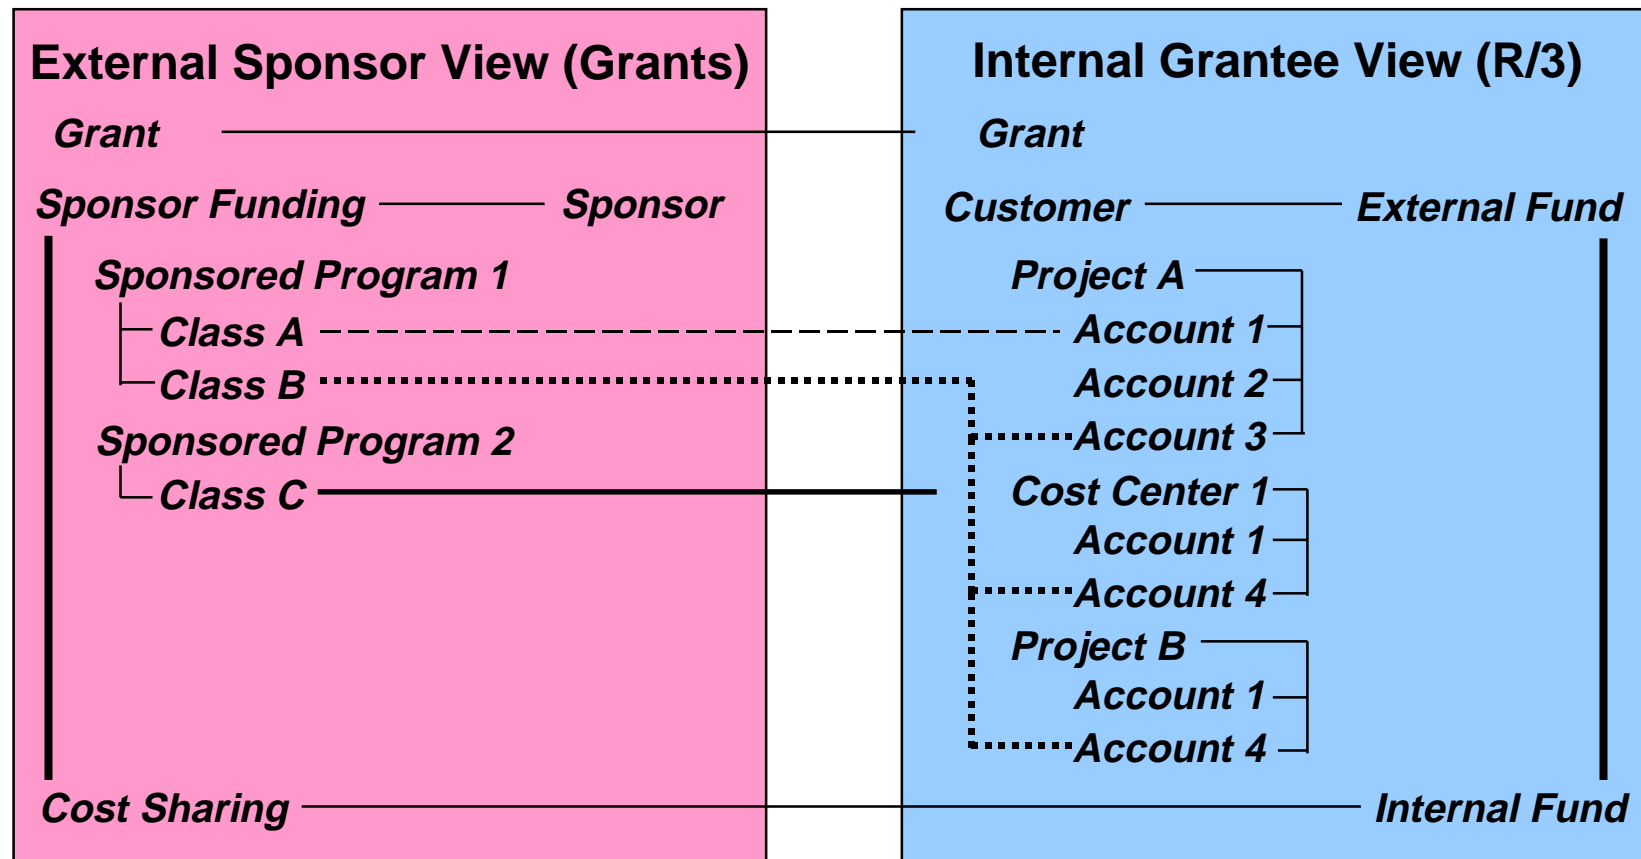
External Sponsor View (Grants)

Grant

Sponsor Funding

Sponsor

Sponsored Program 1

Class A

Class B

Sponsored Program 2

Class C

Cost Sharing

Internal Grantee View (R/3)

Grant

Customer

External Fund

Project A

Account 1

Account 2

Account 3

Cost Center 1

Account 1

Account 4

Project B

Account 1

Account 4

Internal Fund